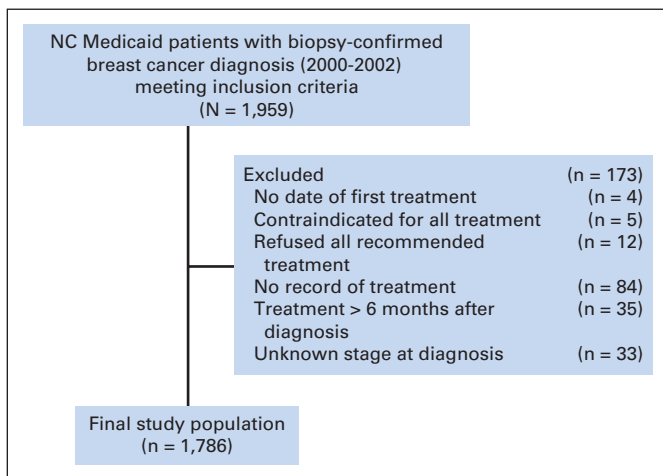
NC Medicaid patients with biopsy-confirmed breast cancer diagnosis (2000-2002) meeting inclusion criteria
(N = 1,959)

Excluded (n = 173)
No date of first treatment (n = 4)
Contraindicated for all treatment (n = 5)
Refused all recommended treatment (n = 12)
No record of treatment (n = 84)
Treatment > 6 months after diagnosis (n = 35)
Unknown stage at diagnosis (n = 33)

Final study population
(n = 1,786)